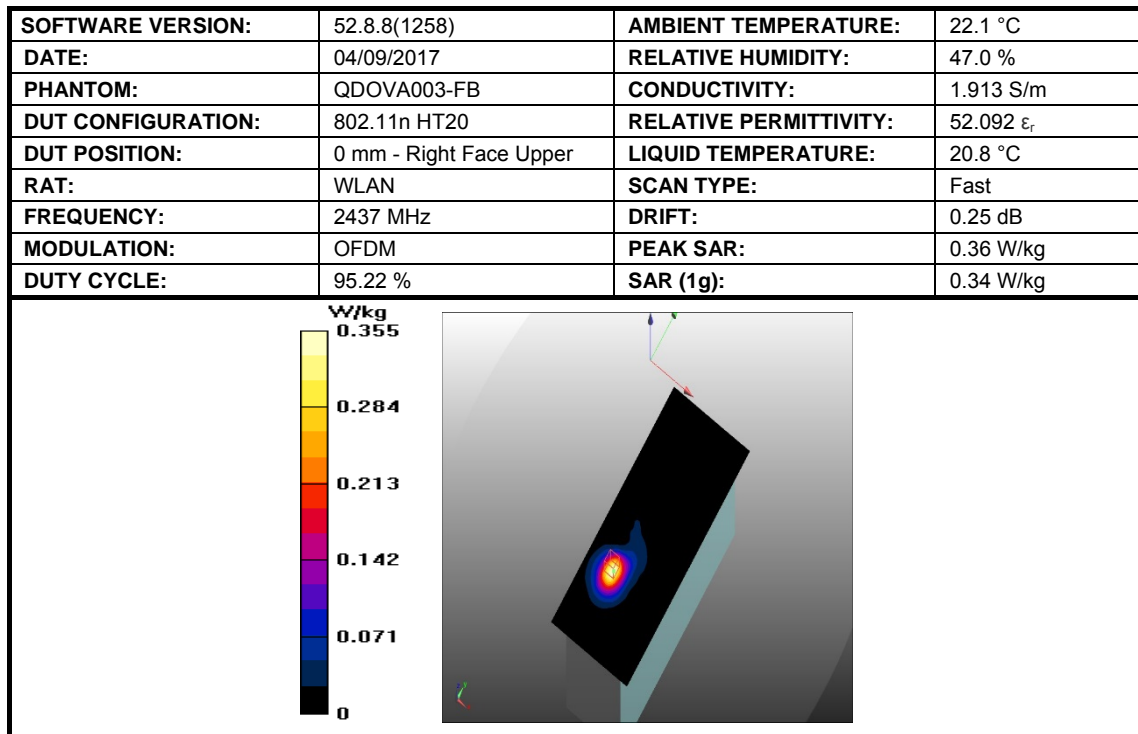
| SOFTWARE VERSION: | 52.8.8(1258) | AMBIENT TEMPERATURE: | 22.1 °C |
|---|---|---|---|
| DATE: | 04/09/2017 | RELATIVE HUMIDITY: | 47.0 % |
| PHANTOM: | QDOVA003-FB | CONDUCTIVITY: | 1.913 S/m |
| DUT CONFIGURATION: | 802.11n HT20 | RELATIVE PERMITTIVITY: | 52.092 $\varepsilon_r$ |
| DUT POSITION: | 0 mm - Right Face Upper | LIQUID TEMPERATURE: | 20.8 °C |
| RAT: | WLAN | SCAN TYPE: | Fast |
| FREQUENCY: | 2437 MHz | DRIFT: | 0.25 dB |
| MODULATION: | OFDM | PEAK SAR: | 0.36 W/kg |
| DUTY CYCLE: | 95.22 % | SAR (1g): | 0.34 W/kg |

W/kg
0.355
0.284
0.213
0.142
0.071
0